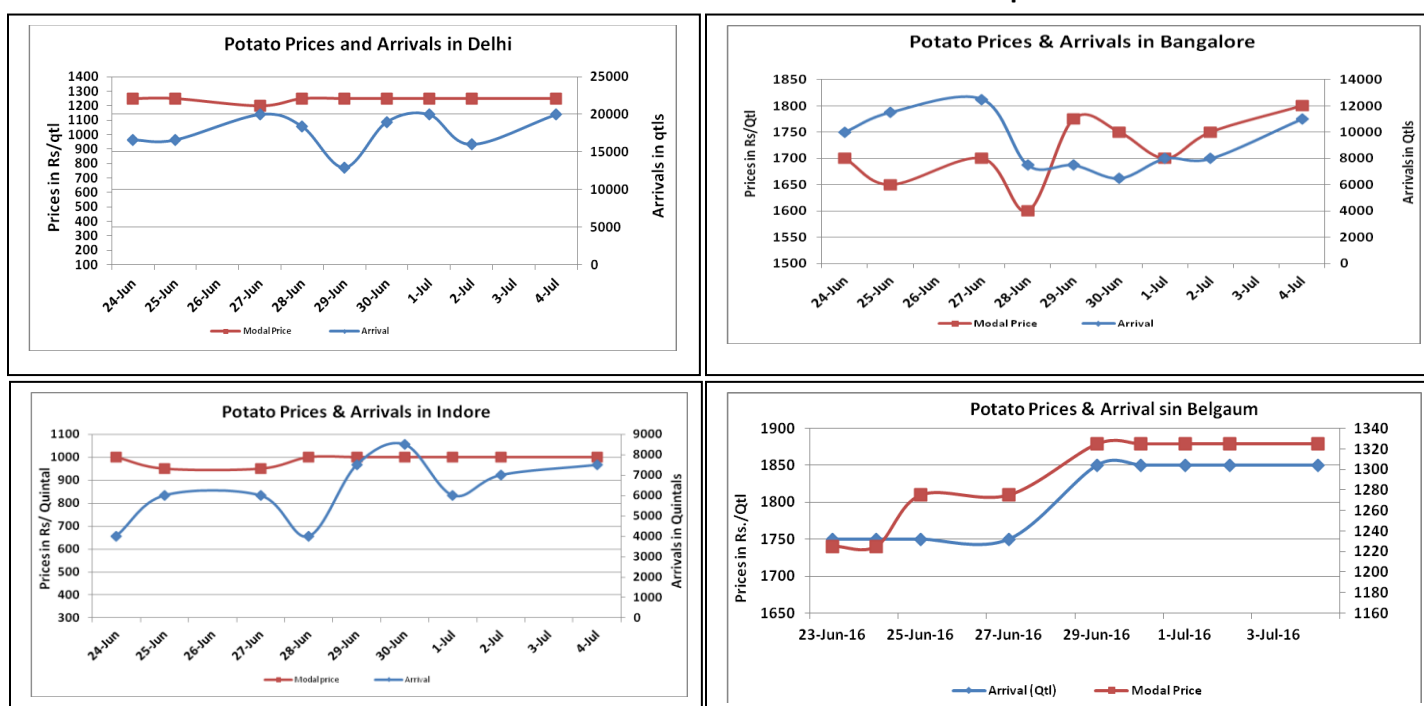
Potato Prices and Arrivals in Delhi

1400
1300
1200
1100
1000
900
800
700
600
500
400
300
200
100

Prices in Rs/qtl

25000
20000
15000
10000
5000
0

Arrivals in qtls

24-Jun 25-Jun 26-Jun 27-Jun 28-Jun 29-Jun 30-Jun 1-Jul 2-Jul 3-Jul 4-Jul

Modal Price Arrival

Potato Prices & Arrivals in Bangalore

1850
1800
1750
1700
1650
1600
1550
1500

Prices in Rs/Qtl

14000
12000
10000
8000
6000
4000
2000
0

Arrivals in Qtls

24-Jun 25-Jun 26-Jun 27-Jun 28-Jun 29-Jun 30-Jun 1-Jul 2-Jul 3-Jul 4-Jul

Modal Price Arrival

Potato Prices & Arrivals in Indore

1100
1000
900
800
700
600
500
400
300

Prices in Rs/ Quintal

9000
8000
7000
6000
5000
4000
3000
2000
1000
0

Arrivals in Quintals

24-Jun 25-Jun 26-Jun 27-Jun 28-Jun 29-Jun 30-Jun 1-Jul 2-Jul 3-Jul 4-Jul

Modal price Arrival

Potato Prices & Arrival sin Belgaum

1900
1850
1800
1750
1700
1650

Prices in Rs./Qtl

1340
1320
1300
1280
1260
1240
1220
1200
1180
1160

23-Jun-16 25-Jun-16 27-Jun-16 29-Jun-16 1-Jul-16 3-Jul-16

Arrival (Qtl) Modal Price